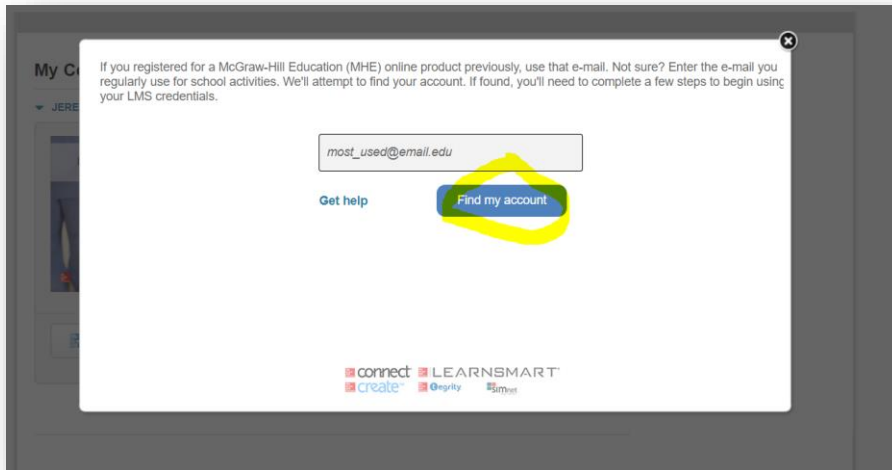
My C

JERE

If you registered for a McGraw-Hill Education (MHE) online product previously, use that e-mail. Not sure? Enter the e-mail you regularly use for school activities. We'll attempt to find your account. If found, you'll need to complete a few steps to begin using your LMS credentials.

most_used@email.edu

Get help

Find my account

connect LEARNSMART
create Tegrity SIMnet